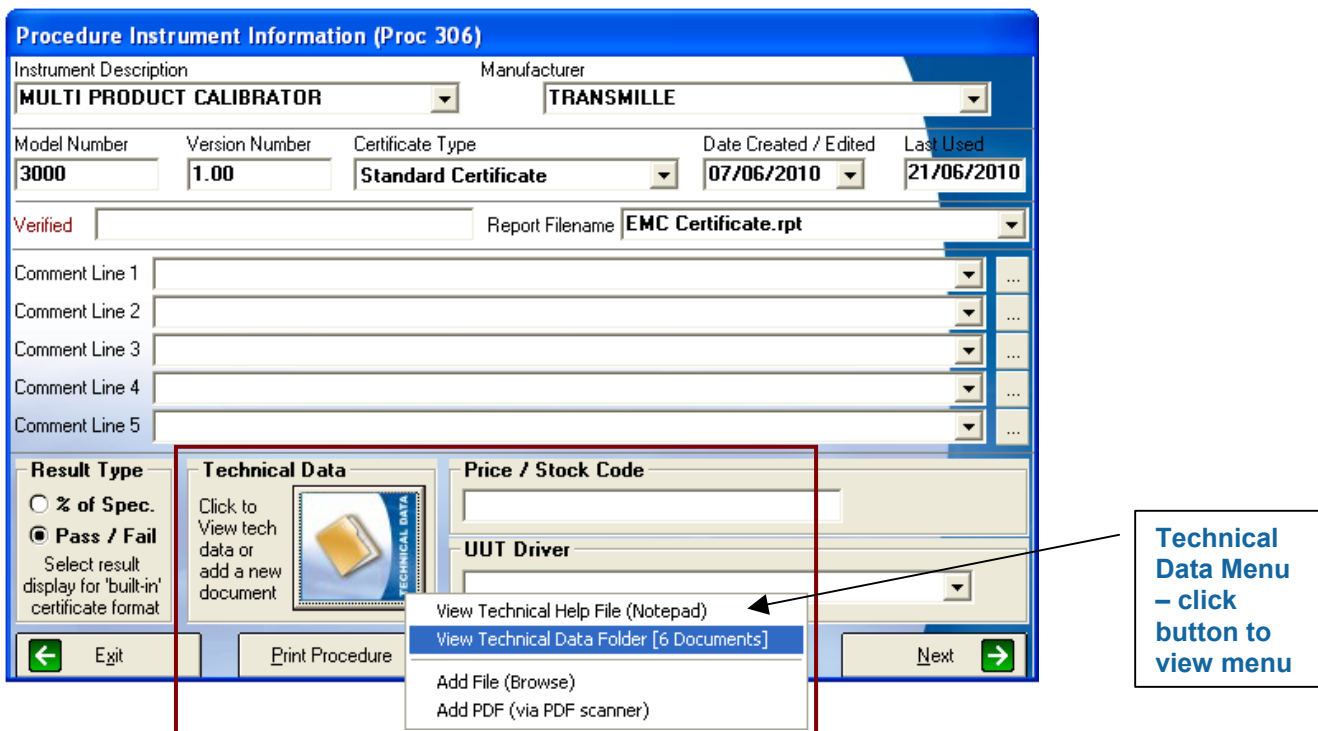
Procedure Instrument Information (Proc 306)

Instrument Description
MULTI PRODUCT CALIBRATOR

Manufacturer
TRANSMILLE

Model Number
3000

Version Number
1.00

Certificate Type
Standard Certificate

Date Created / Edited
07/06/2010

Last Used
21/06/2010

Verified

Report Filename
EMC Certificate.rpt

Comment Line 1
...
Comment Line 2
...
Comment Line 3
...
Comment Line 4
...
Comment Line 5
...

Result Type
% of Spec.
Pass / Fail
Select result display for 'built-in' certificate format

Technical Data
Click to View tech data or add a new document
TECHNICAL DATA

Price / Stock Code

UUT Driver

View Technical Help File (Notepad)
View Technical Data Folder [6 Documents]
Add File (Browse)
Add PDF (via PDF scanner)

Exit

Print Procedure

Next

Technical Data Menu – click button to view menu